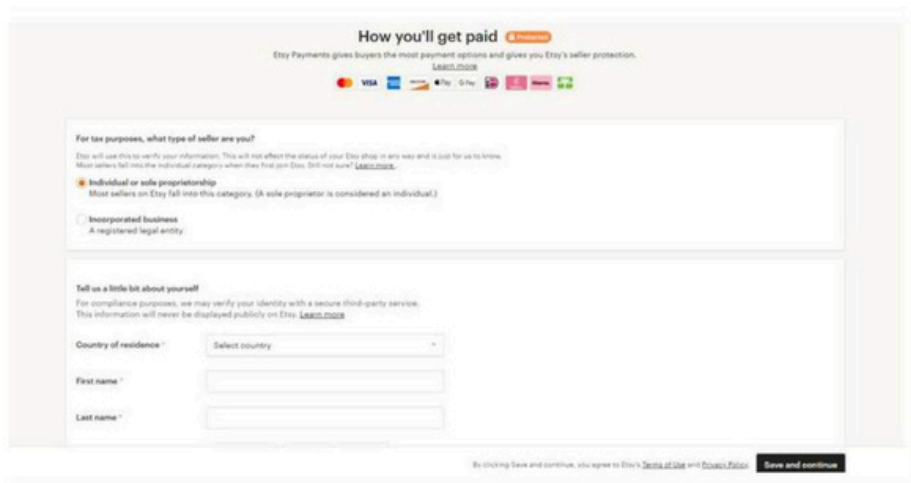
How you'll get paid Protected

Etsy Payments gives buyers the most payment options and gives you Etsy's seller protection.
Learn more

VISA Pay G Pay

For tax purposes, what type of seller are you?

Etsy will use this to verify your information. This will not affect the status of your Etsy shop in any way and is just for us to know. Most sellers fall into the individual category when they first join Etsy. Still not sure? Learn more

Individual or sole proprietorship
Most sellers on Etsy fall into this category. (A sole proprietor is considered an individual.)

Incorporated business
A registered legal entity.

Tell us a little bit about yourself

For compliance purposes, we may verify your identity with a secure third-party service. This information will never be displayed publicly on Etsy. Learn more

Country of residence *
Select country

First name *

Last name *

By clicking Save and continue, you agree to Etsy's Terms of Use and Privacy Policy.
Save and continue